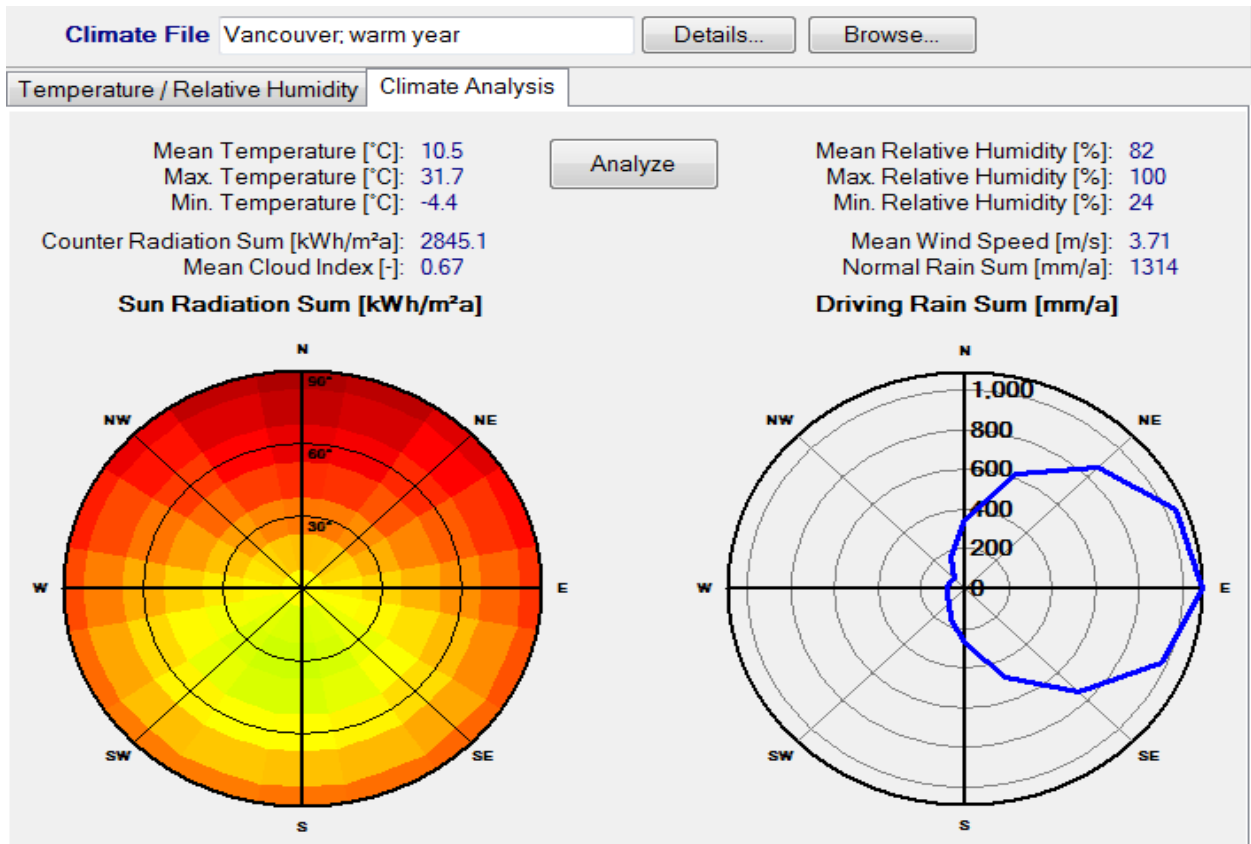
Climate File Vancouver; warm year Details... Browse...

Temperature / Relative Humidity Climate Analysis

Mean Temperature [°C]: 10.5
Max. Temperature [°C]: 31.7
Min. Temperature [°C]: -4.4

Analyze

Mean Relative Humidity [%]: 82
Max. Relative Humidity [%]: 100
Min. Relative Humidity [%]: 24

Counter Radiation Sum [kWh/m²a]: 2845.1
Mean Cloud Index [-]: 0.67

Mean Wind Speed [m/s]: 3.71
Normal Rain Sum [mm/a]: 1314

Sun Radiation Sum [kWh/m²a]

N
NW
NE
90°
60°
30°
W
E
SW
SE
S

Driving Rain Sum [mm/a]

N
NW
NE
1,000
800
600
400
200
0
W
E
SW
SE
S